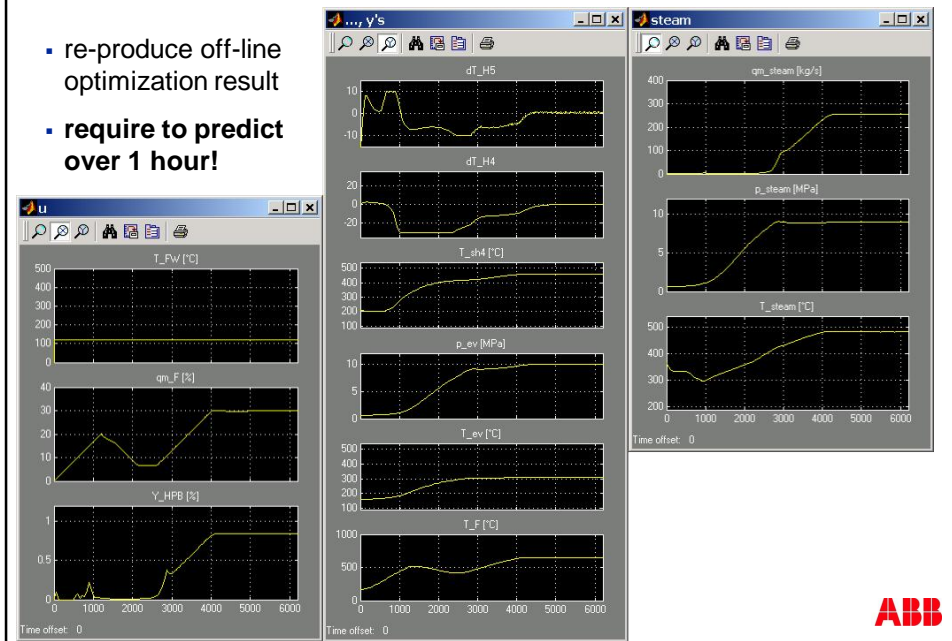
- re-produce off-line optimization result
- **require to predict over 1 hour!**

u

T_FW [°C]
500
400
300
200
100
0

qm_F [%]
40
30
20
10
0

Y_HPB [%]
1
0.5
0
0 1000 2000 3000 4000 5000 6000

Time offset: 0

..., y's

dT_H5
10
0
-10

dT_H4
20
0
-20

T_sh4 [°C]
500
400
300
200
100

p_ev [MPa]
10
5
0

T_ev [°C]
500
400
300
200
100

T_F [°C]
1000
500
0
0 1000 2000 3000 4000 5000 6000

Time offset: 0

steam

qm_steam [kg/s]
400
300
200
100
0

p_steam [MPa]
10
5
0

T_steam [°C]
500
400
300
200
0 1000 2000 3000 4000 5000 6000

Time offset: 0

ABB